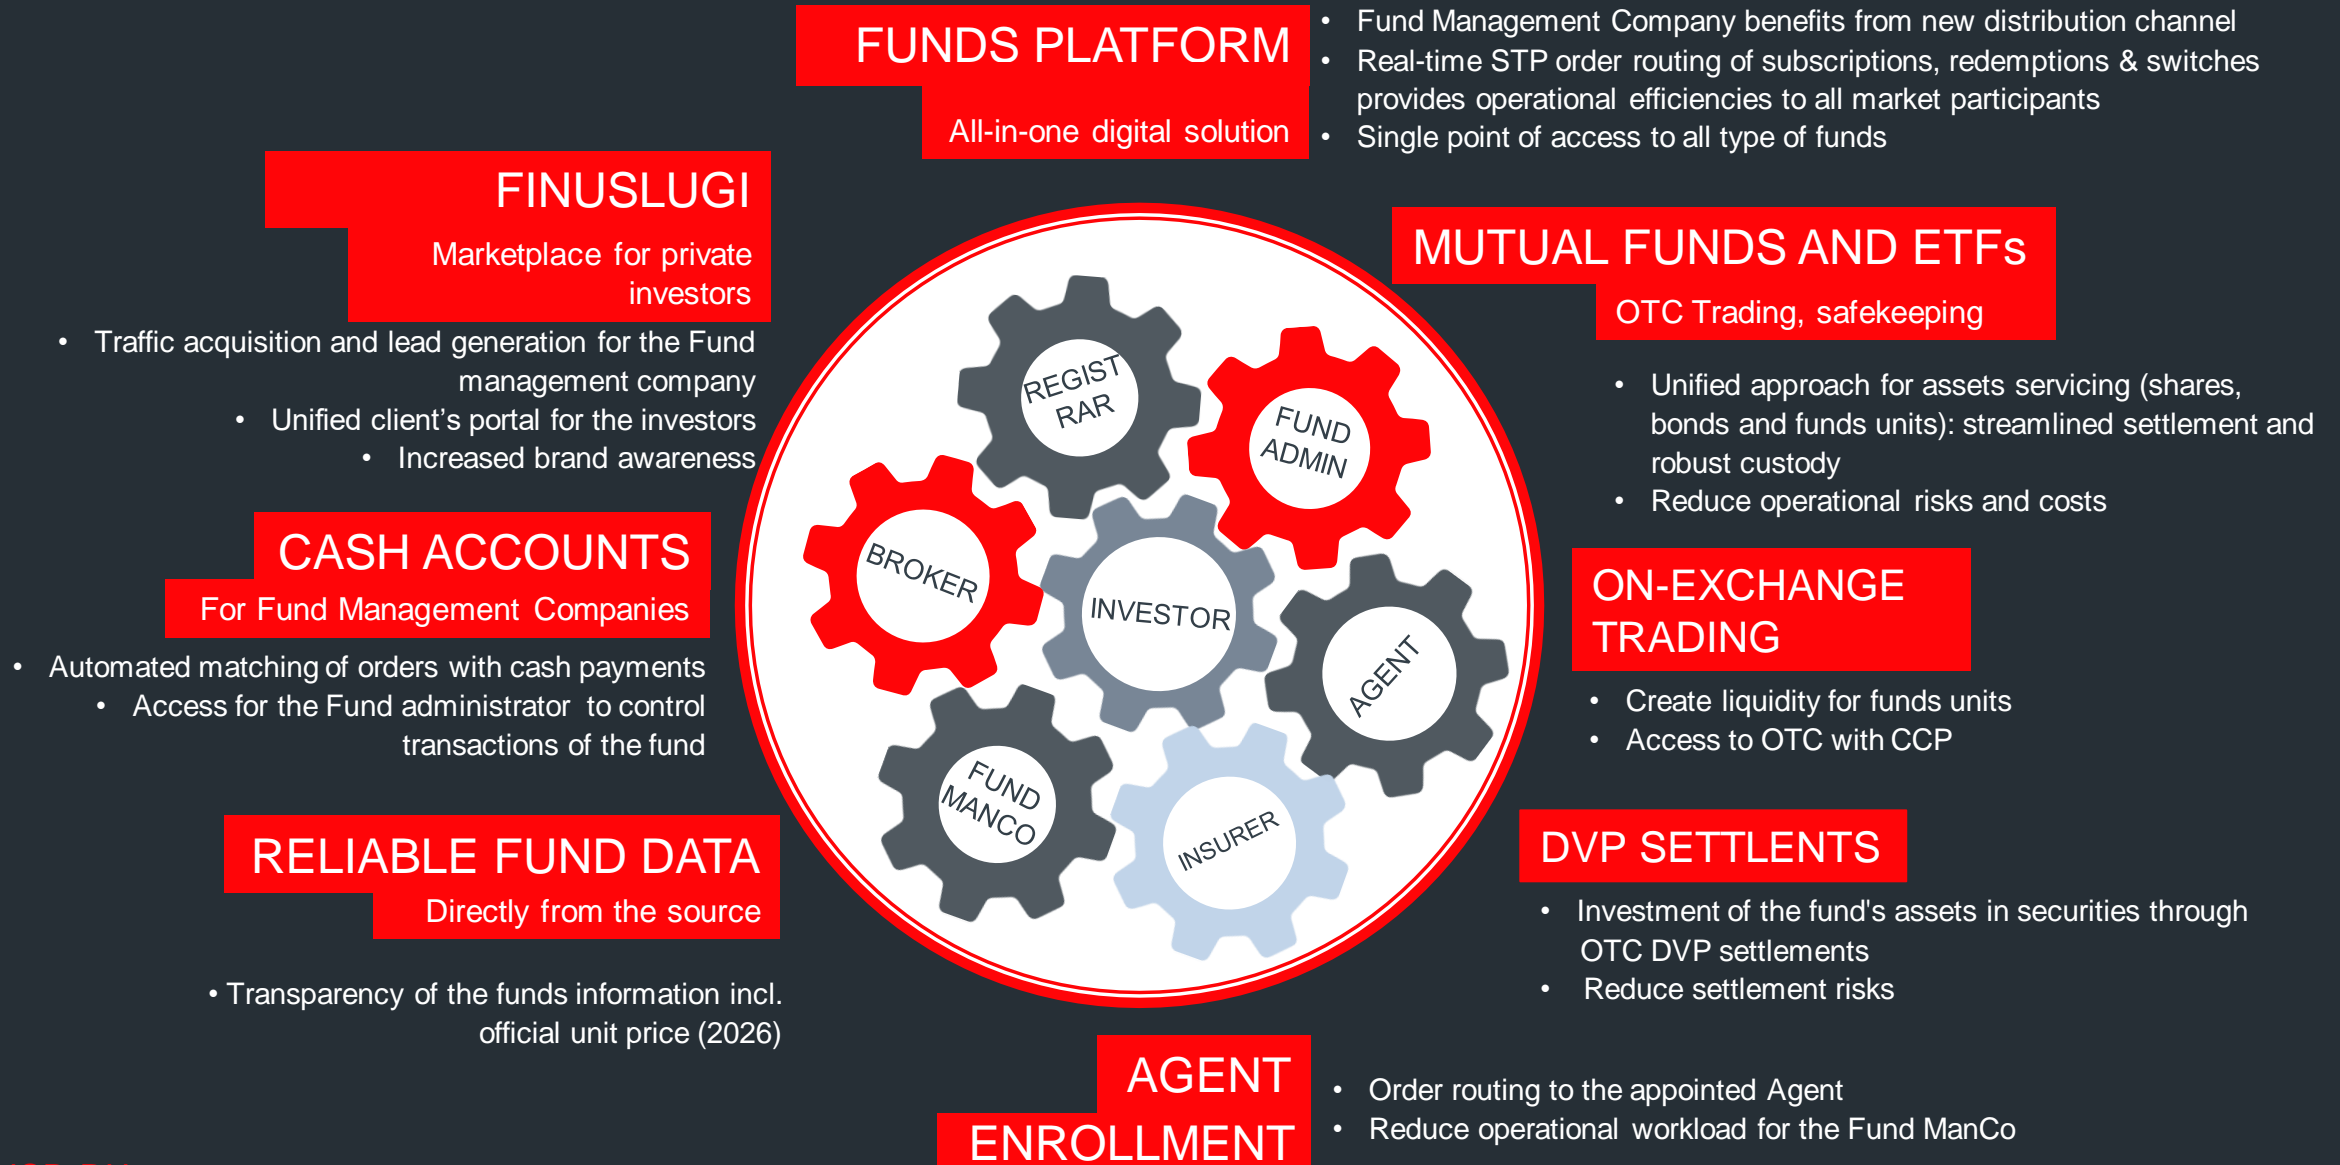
FUNDS PLATFORM

All-in-one digital solution

- Fund Management Company benefits from new distribution channel
- Real-time STP order routing of subscriptions, redemptions & switches provides operational efficiencies to all market participants
- Single point of access to all type of funds

FINUSLUGI

Marketplace for private investors

- Traffic acquisition and lead generation for the Fund management company
- Unified client's portal for the investors
- Increased brand awareness

CASH ACCOUNTS

For Fund Management Companies

- Automated matching of orders with cash payments
- Access for the Fund administrator to control transactions of the fund

RELIABLE FUND DATA

Directly from the source

- Transparency of the funds information incl. official unit price (2026)

REGIST RAR

FUND ADMIN

BROKER

INVESTOR

AGENT

FUND MANCO

INSURER

MUTUAL FUNDS AND ETFs

OTC Trading, safekeeping

- Unified approach for assets servicing (shares, bonds and funds units): streamlined settlement and robust custody
- Reduce operational risks and costs

ON-EXCHANGE TRADING

- Create liquidity for funds units
- Access to OTC with CCP

DVP SETTLENTS

- Investment of the fund's assets in securities through OTC DVP settlements
- Reduce settlement risks

AGENT ENROLLMENT

- Order routing to the appointed Agent
- Reduce operational workload for the Fund ManCo